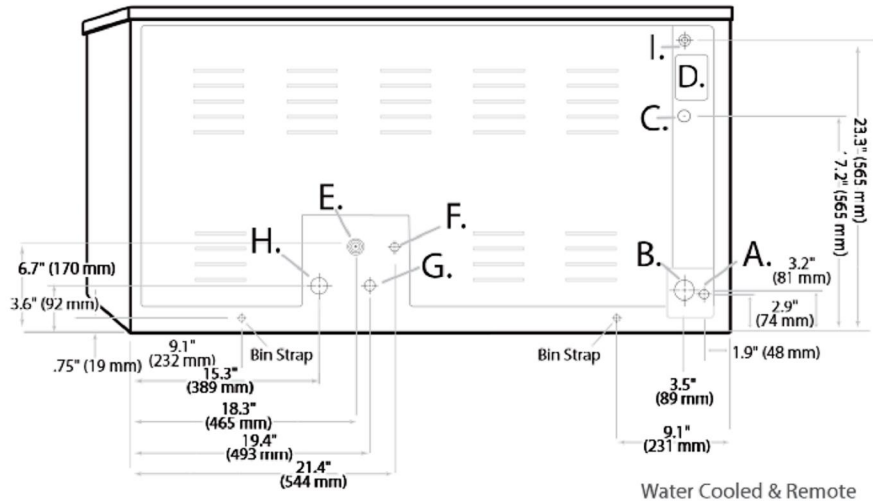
I.

D.

C.

23.3" (565 mm)

7.2" (565 mm)

E.

F.

H.

G.

B.

A.

6.7" (170 mm)

3.6" (92 mm)

3.2" (81 mm)

2.9" (74 mm)

.75" (19 mm)

9.1" (232 mm)

Bin Strap

Bin Strap

1.9" (48 mm)

15.3" (389 mm)

3.5" (89 mm)

18.3" (465 mm)

9.1" (231 mm)

19.4" (493 mm)

21.4" (544 mm)

Water Cooled & Remote